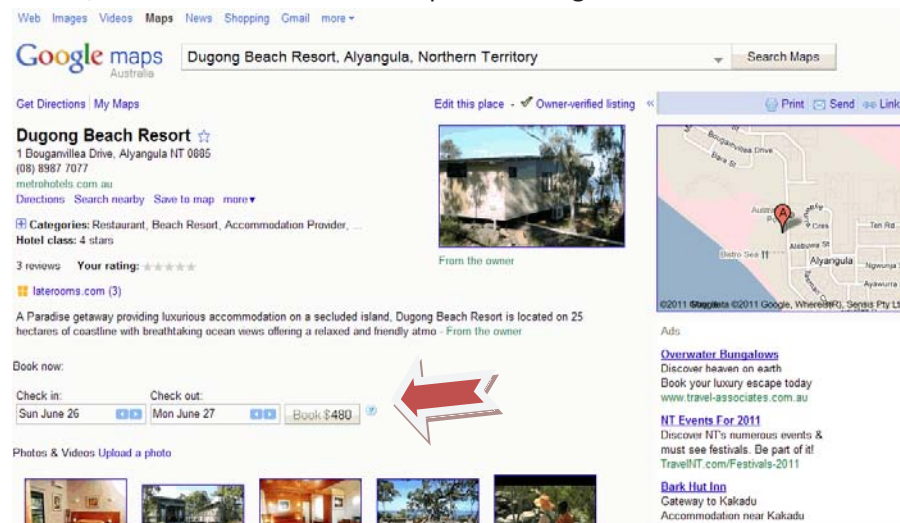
Web Images Videos Maps News Shopping Gmail more ▾

Google maps Australia

Dugong Beach Resort, Alyangula, Northern Territory

Search Maps

Get Directions | My Maps

Edit this place - ✔ Owner-verified listing «

Print Send Link

Dugong Beach Resort ☆
1 Bouganvillea Drive, Alyangula NT 0885
(08) 8987 7077
metrohotels.com.au
Directions Search nearby Save to map more ▾

Categories: Restaurant, Beach Resort, Accommodation Provider, ...
Hotel class: 4 stars

3 reviews Your rating: ☆☆☆☆☆

laterooms.com (3)

From the owner

Bouganvillea Drive
Bara St
Alyangula
Alebune St
Distro Sea
Ten Rd
Ngwunja
©2011 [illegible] ©2011 Google, WhereisR, Sensis Pty Lt

A Paradise getaway providing luxurious accommodation on a secluded island, Dugong Beach Resort is located on 25 hectares of coastline with breathtaking ocean views offering a relaxed and friendly atmo - From the owner

Ads

Overwater Bungalows
Discover heaven on earth
Book your luxury escape today
www.travel-associates.com.au

Book now:

Check in: Sun June 26
Check out: Mon June 27
Book $480

NT Events For 2011
Discover NT's numerous events & must see festivals. Be part of it!
TravelNT.com/Festivals-2011

Photos & Videos Upload a photo

Bark Hut Inn
Gateway to Kakadu
Accommodation near Kakadu